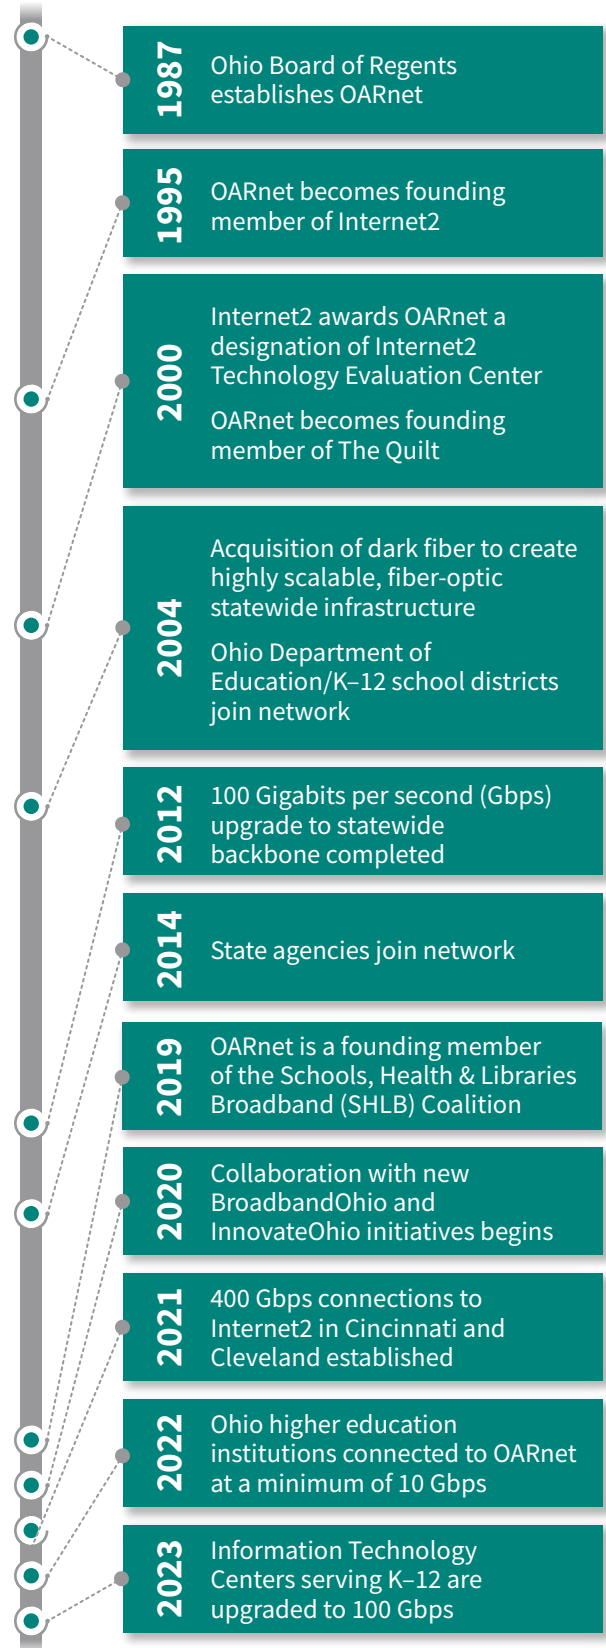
1987
Ohio Board of Regents establishes OARnet

1995
OARnet becomes founding member of Internet2

2000
Internet2 awards OARnet a designation of Internet2 Technology Evaluation Center

OARnet becomes founding member of The Quilt

2004
Acquisition of dark fiber to create highly scalable, fiber-optic statewide infrastructure

Ohio Department of Education/K–12 school districts join network

2012
100 Gigabits per second (Gbps) upgrade to statewide backbone completed

2014
State agencies join network

2019
OARnet is a founding member of the Schools, Health & Libraries Broadband (SHLB) Coalition

2020
Collaboration with new BroadbandOhio and InnovateOhio initiatives begins

2021
400 Gbps connections to Internet2 in Cincinnati and Cleveland established

2022
Ohio higher education institutions connected to OARnet at a minimum of 10 Gbps

2023
Information Technology Centers serving K–12 are upgraded to 100 Gbps